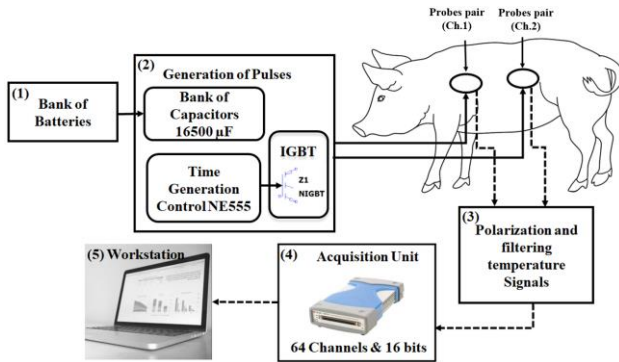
Probes pair (Ch.1)

Probes pair (Ch.2)

(1) Bank of Batteries

(2) Generation of Pulses

Bank of Capacitors 16500 µF

Time Generation Control NE555

IGBT

Z1

NIGBT

(3) Polarization and filtering temperature Signals

(4) Acquisition Unit

64 Channels & 16 bits

(5) Workstation